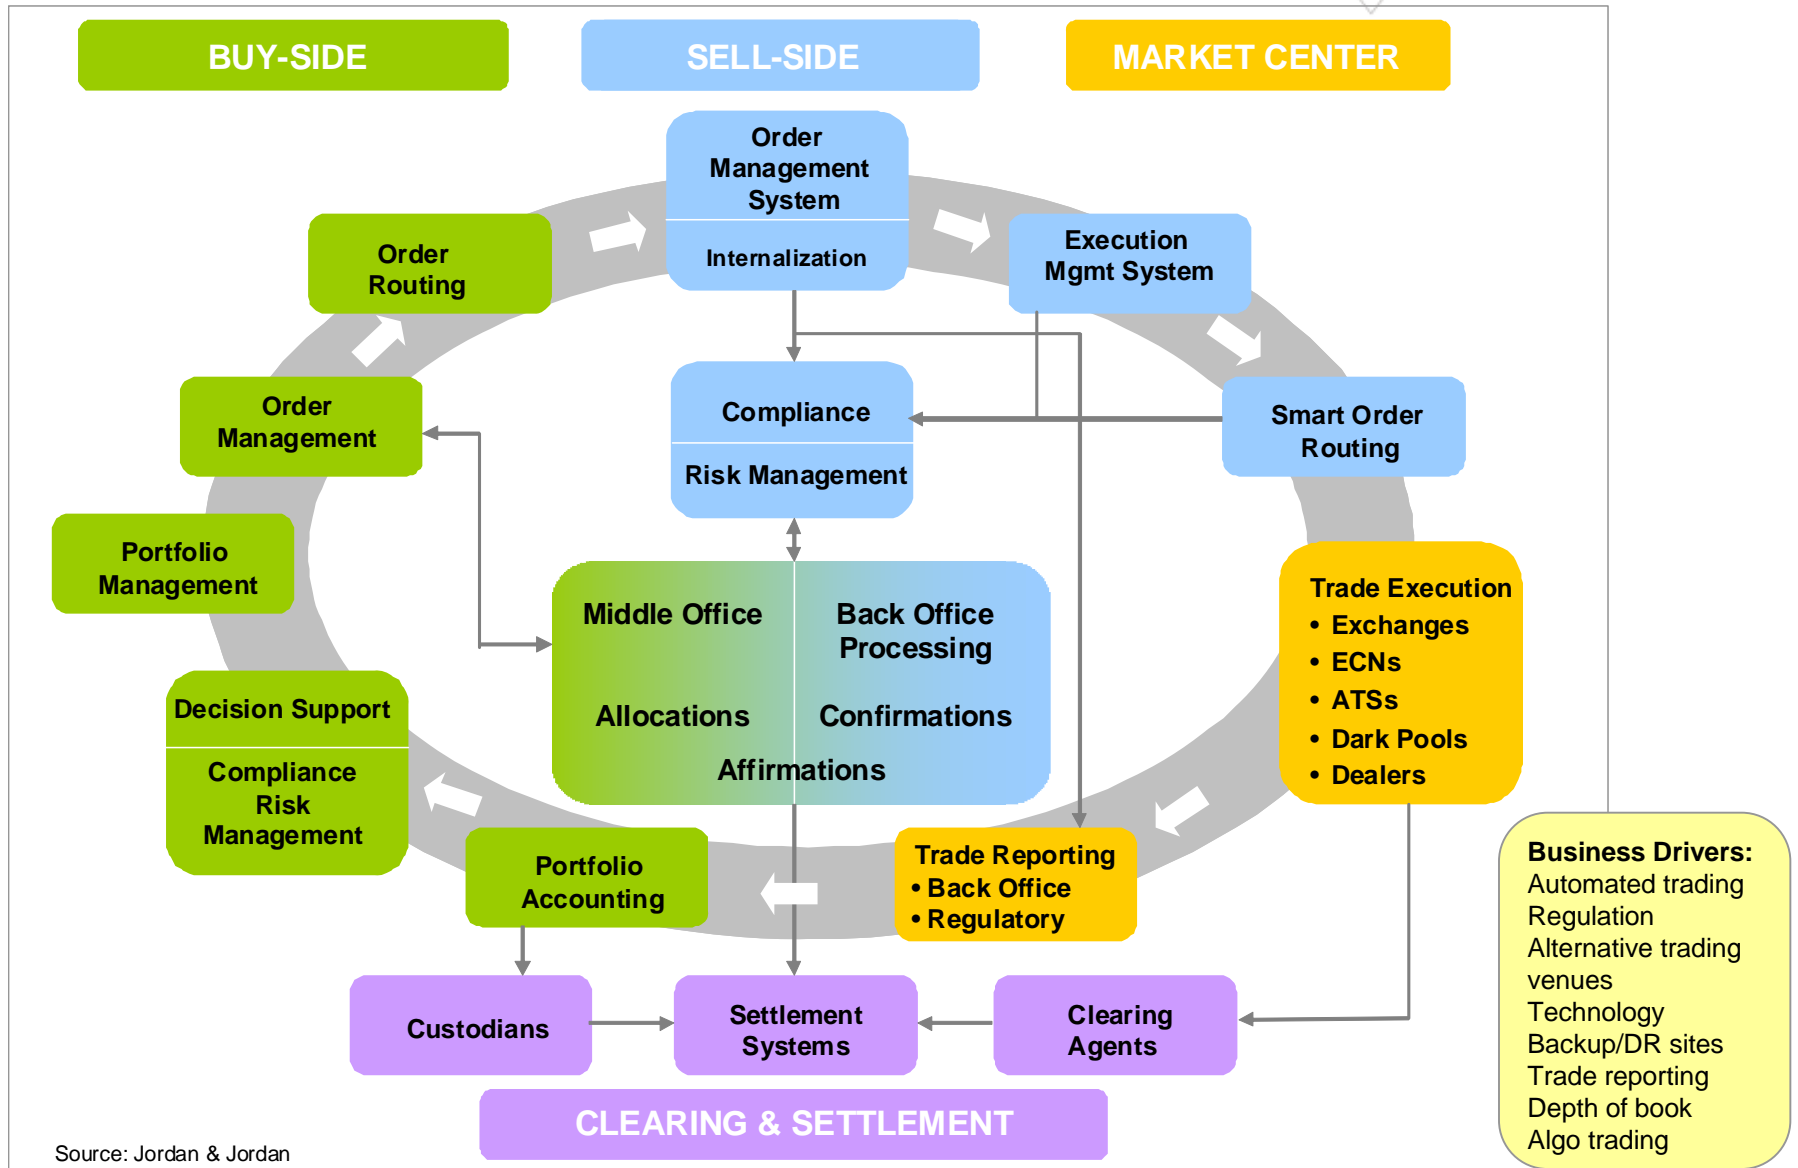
BUY-SIDE

SELL-SIDE

MARKET CENTER

Order Management System

Internalization

Execution Mgmt System

Order Routing

Smart Order Routing

Order Management

Compliance

Risk Management

Portfolio Management

Trade Execution
• Exchanges
• ECNs
• ATSs
• Dark Pools
• Dealers

Middle Office

Back Office Processing

Allocations

Confirmations

Affirmations

Decision Support

Compliance Risk Management

Portfolio Accounting

Trade Reporting
• Back Office
• Regulatory

Business Drivers:
Automated trading
Regulation
Alternative trading venues
Technology
Backup/DR sites
Trade reporting
Depth of book
Algo trading

Custodians

Settlement Systems

Clearing Agents

CLEARING & SETTLEMENT

Source: Jordan & Jordan